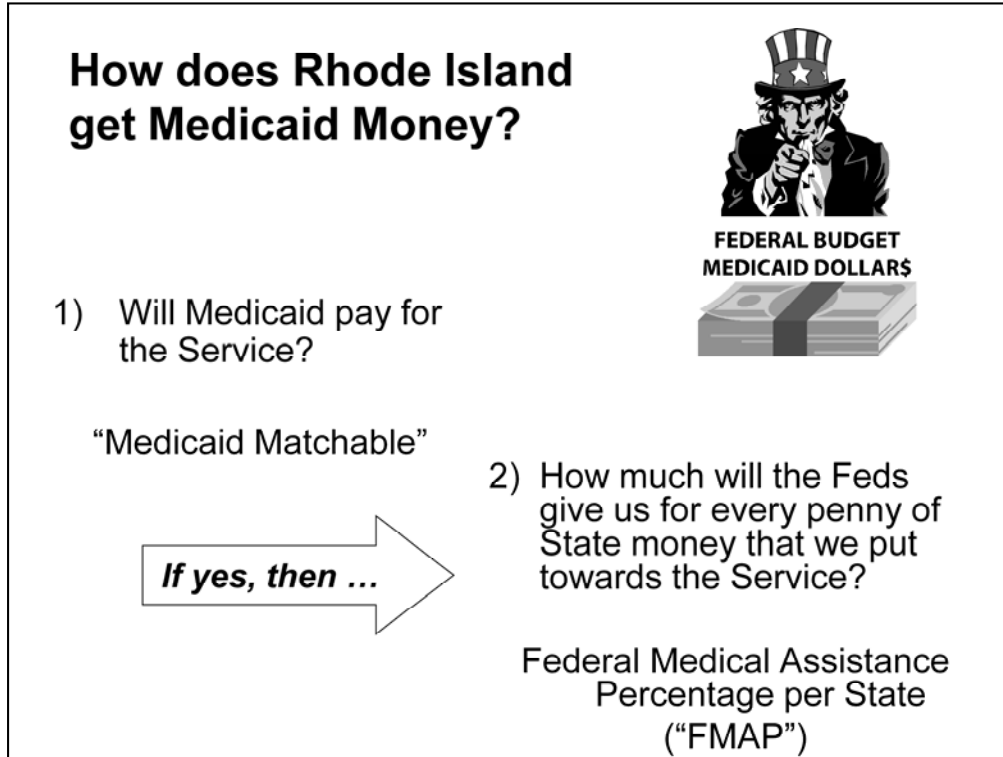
How does Rhode Island get Medicaid Money?

FEDERAL BUDGET
MEDICAID DOLLAR$

1) Will Medicaid pay for the Service?

"Medicaid Matchable"

If yes, then …

2) How much will the Feds give us for every penny of State money that we put towards the Service?

Federal Medical Assistance Percentage per State ("FMAP")